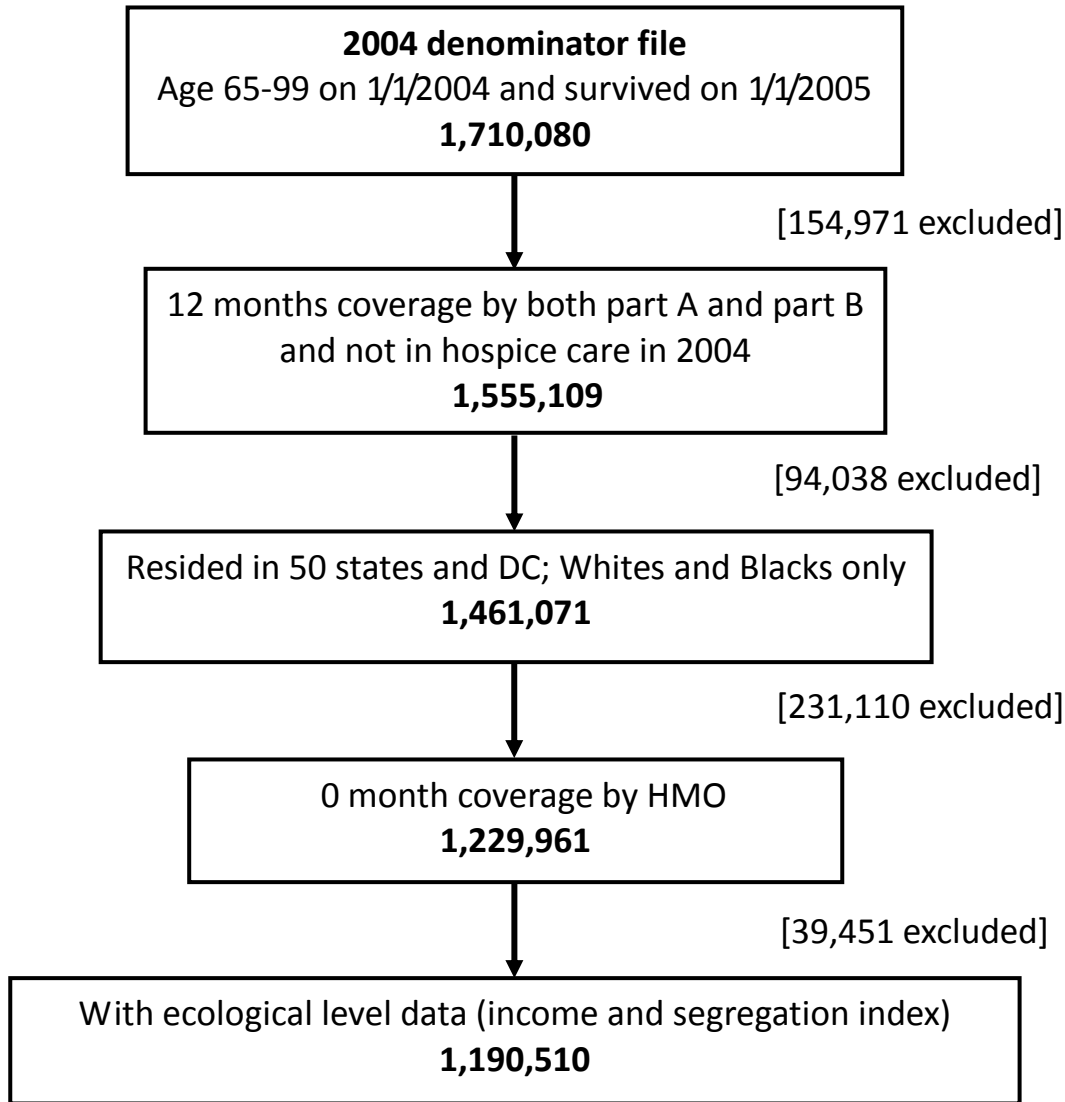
**2004 denominator file**
Age 65-99 on 1/1/2004 and survived on 1/1/2005
**1,710,080**

[154,971 excluded]

12 months coverage by both part A and part B and not in hospice care in 2004
**1,555,109**

[94,038 excluded]

Resided in 50 states and DC; Whites and Blacks only
**1,461,071**

[231,110 excluded]

0 month coverage by HMO
**1,229,961**

[39,451 excluded]

With ecological level data (income and segregation index)
**1,190,510**